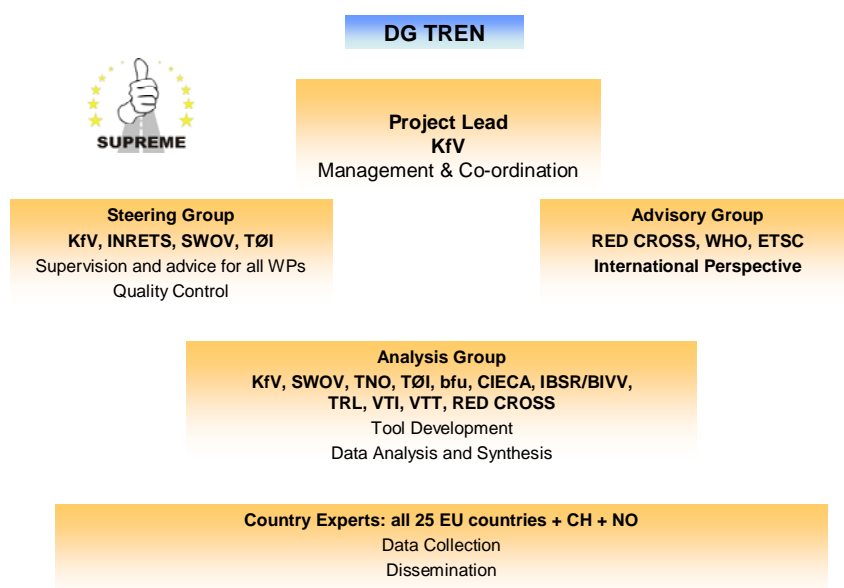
DG TREN

SUPREME

Project Lead
KfV
Management & Co-ordination

Steering Group
KfV, INRETS, SWOV, TØI
Supervision and advice for all WPs
Quality Control

Advisory Group
RED CROSS, WHO, ETSC
International Perspective

Analysis Group
KfV, SWOV, TNO, TØI, bfu, CIECA, IBSR/BIVV, TRL, VTI, VTT, RED CROSS
Tool Development
Data Analysis and Synthesis

Country Experts: all 25 EU countries + CH + NO
Data Collection
Dissemination